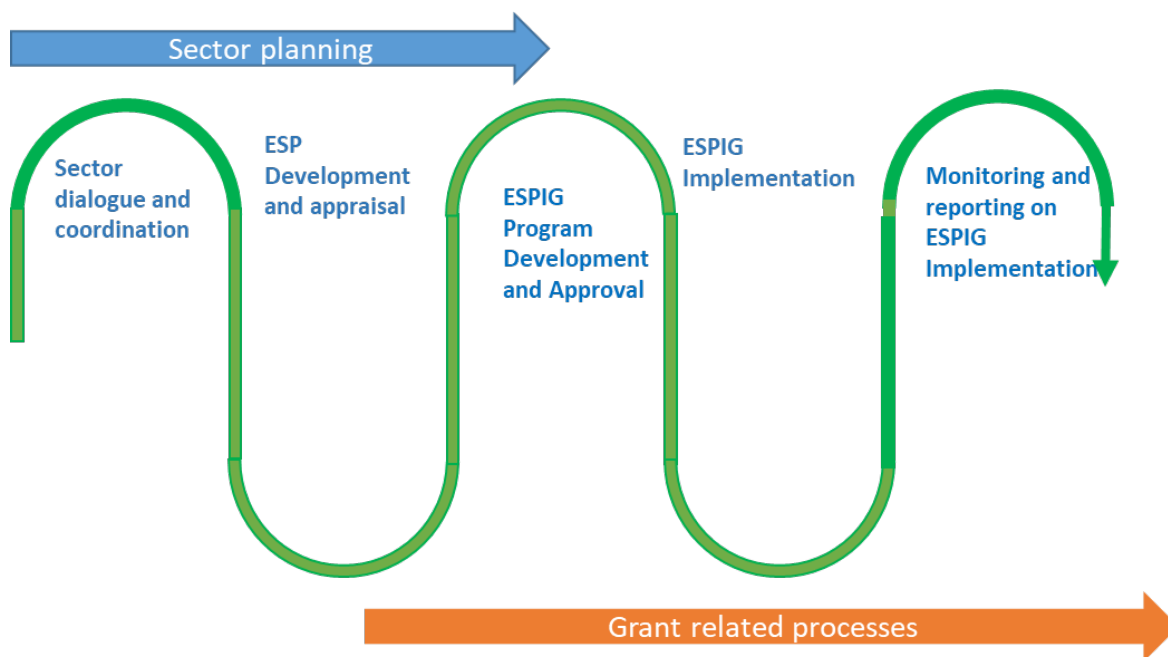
Sector planning

Sector dialogue and coordination

ESP Development and appraisal

ESPIG Program Development and Approval

ESPIG Implementation

Monitoring and reporting on ESPIG Implementation

Grant related processes